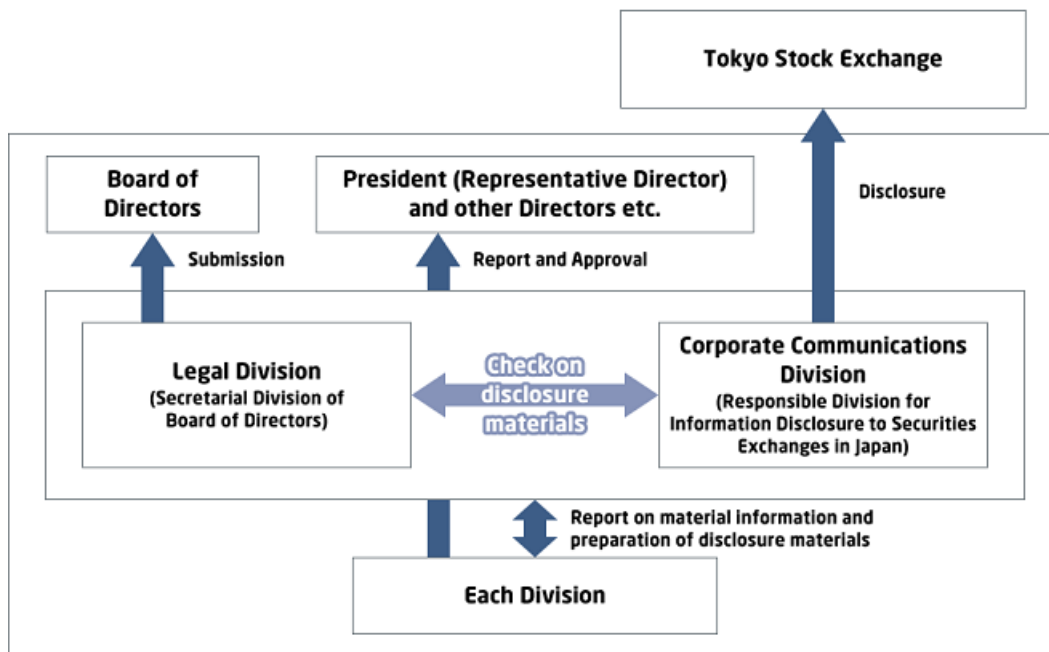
Tokyo Stock Exchange

Board of Directors

President (Representative Director) and other Directors etc.

Disclosure

Submission

Report and Approval

Legal Division
(Secretarial Division of Board of Directors)

Check on disclosure materials

Corporate Communications Division
(Responsible Division for Information Disclosure to Securities Exchanges in Japan)

Report on material information and preparation of disclosure materials

Each Division